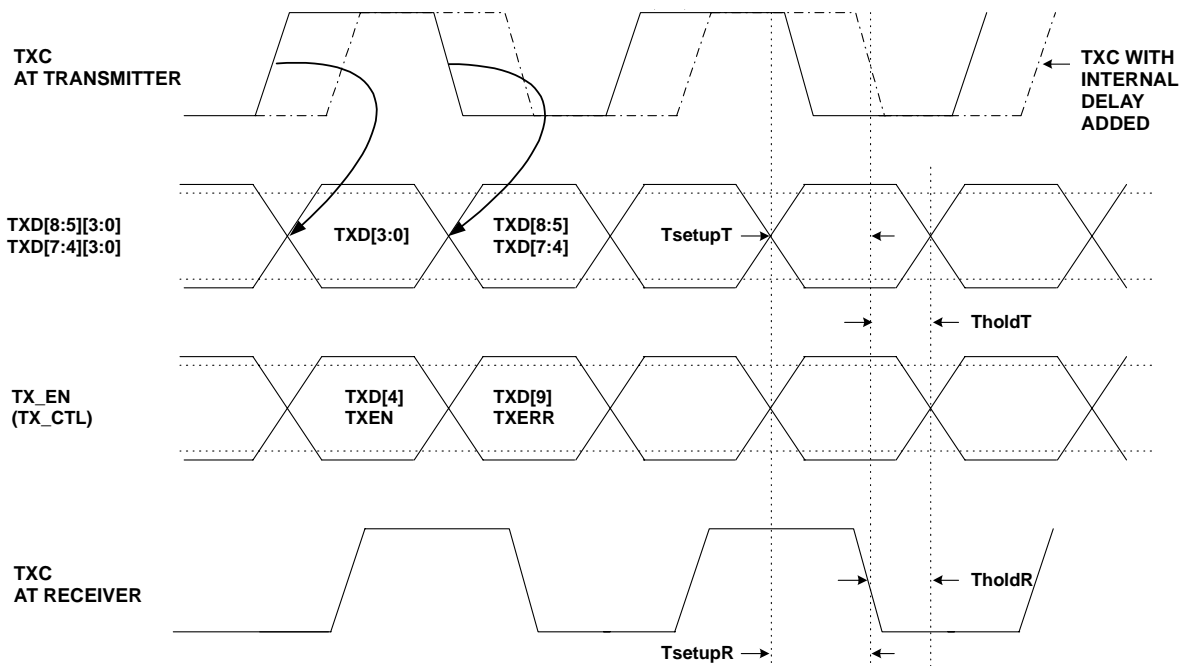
TXC
AT TRANSMITTER

TXC WITH
INTERNAL
DELAY
ADDED

TXD[8:5][3:0]
TXD[7:4][3:0]

TXD[3:0]

TXD[8:5]
TXD[7:4]

TsetupT

TholdT

TX_EN
(TX_CTL)

TXD[4]
TXEN

TXD[9]
TXERR

TXC
AT RECEIVER

TholdR

TsetupR